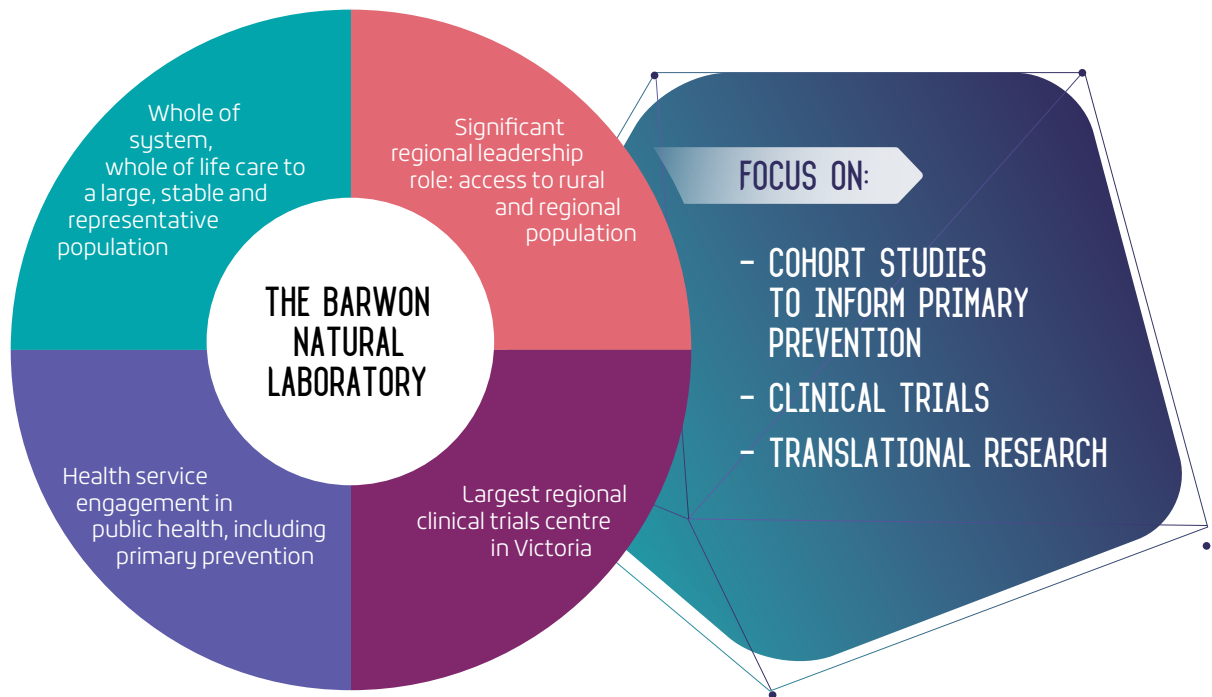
Whole of system, whole of life care to a large, stable and representative population

Significant regional leadership role: access to rural and regional population

THE BARWON NATURAL LABORATORY

Health service engagement in public health, including primary prevention

Largest regional clinical trials centre in Victoria

FOCUS ON:

- COHORT STUDIES TO INFORM PRIMARY PREVENTION

- CLINICAL TRIALS

- TRANSLATIONAL RESEARCH